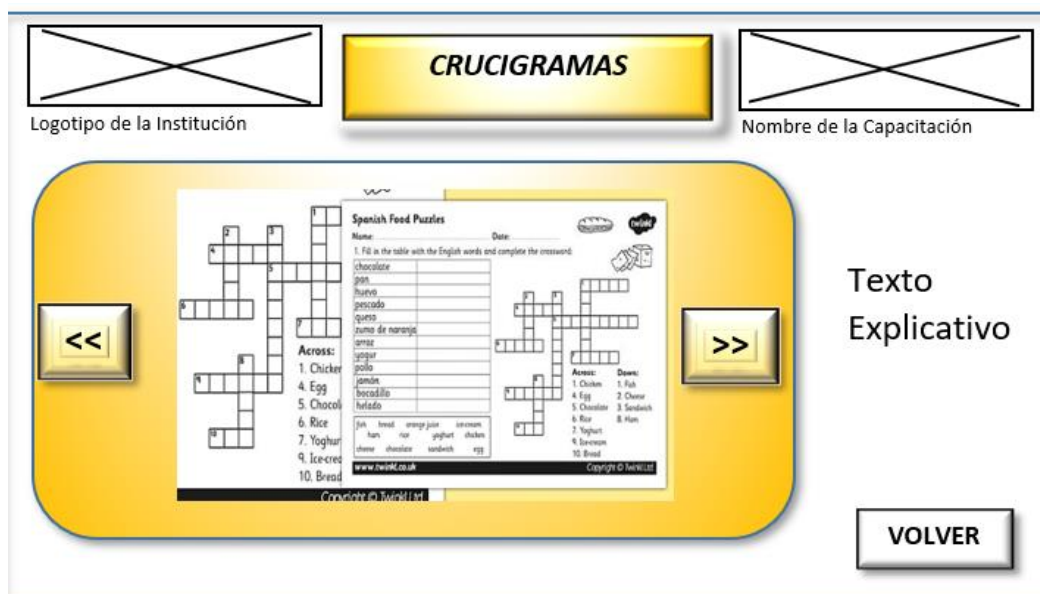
CRUCIGRAMAS

Logotipo de la Institución

Nombre de la Capacitación

<<

1
2
3
4
5
6
7
8
9
10

Across:
1. Chicken
4. Egg
5. Chocolate
6. Rice
7. Yoghurt
9. Ice-cream
10. Bread

Copyright © Twinkl Ltd

Spanish Food Puzzles

Name:
Date:

1. Fill in the table with the English words and complete the crossword.

| | |
|---|---|
| chocolate | |
| pan | |
| huevo | |
| pescado | |
| queso | |
| zumo de naranja | |
| arroz | |
| yogur | |
| pollo | |
| jamón | |
| bocadillo | |
| helado | |

fish bread orange juice ice-cream ham rice yoghurt chicken cheese chocolate sandwich egg

Across:
1. Chicken
4. Egg
5. Chocolate
6. Rice
7. Yoghurt
9. Ice-cream
10. Bread

Down:
1. Fish
2. Cheese
3. Sandwich
8. Ham

www.twinkl.co.uk

Copyright © Twinkl Ltd

>>

Texto Explicativo

VOLVER